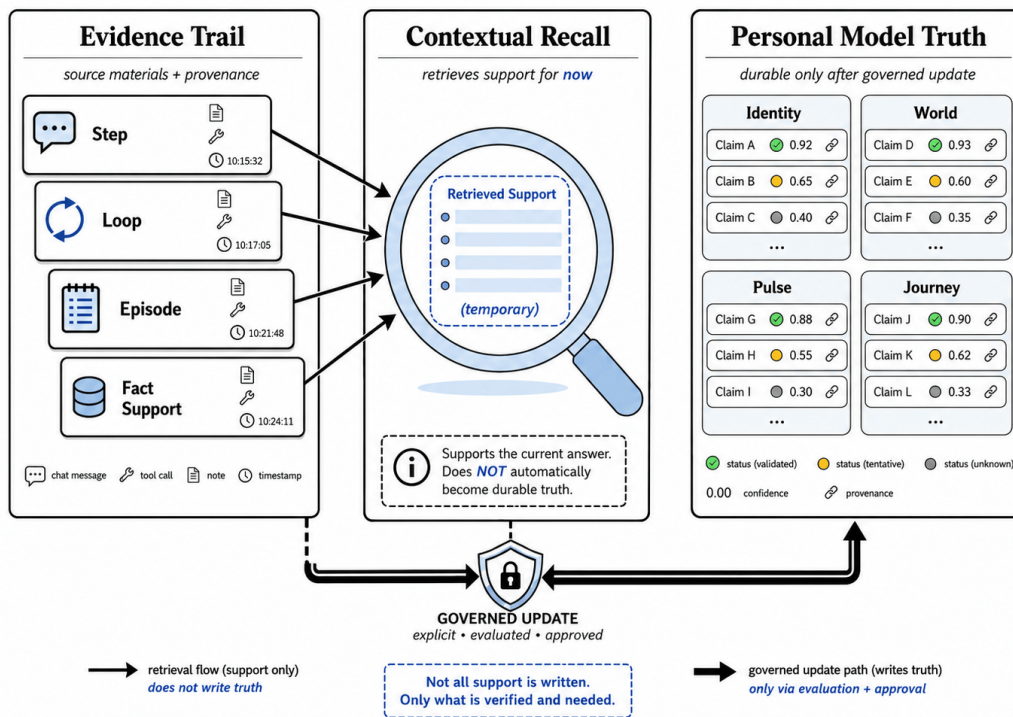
Evidence Trail

source materials + provenance

Step
10:15:32

Loop
10:17:05

Episode
10:21:48

Fact Support
10:24:11

chat message   tool call   note   timestamp

Contextual Recall

retrieves support for now

Retrieved Support

(temporary)

Supports the current answer. Does NOT automatically become durable truth.

Personal Model Truth

durable only after governed update

Identity

| Claim A | 0.92 |
|---|---|
| Claim B | 0.65 |
| Claim C | 0.40 |

...

World

| Claim D | 0.93 |
|---|---|
| Claim E | 0.60 |
| Claim F | 0.35 |

...

Pulse

| Claim G | 0.88 |
|---|---|
| Claim H | 0.55 |
| Claim I | 0.30 |

...

Journey

| Claim J | 0.90 |
|---|---|
| Claim K | 0.62 |
| Claim L | 0.33 |

...

status (validated)   status (tentative)   status (unknown)

0.00 confidence   provenance

GOVERNED UPDATE
explicit • evaluated • approved

retrieval flow (support only)
does not write truth

Not all support is written.
Only what is verified and needed.

governed update path (writes truth)
only via evaluation + approval